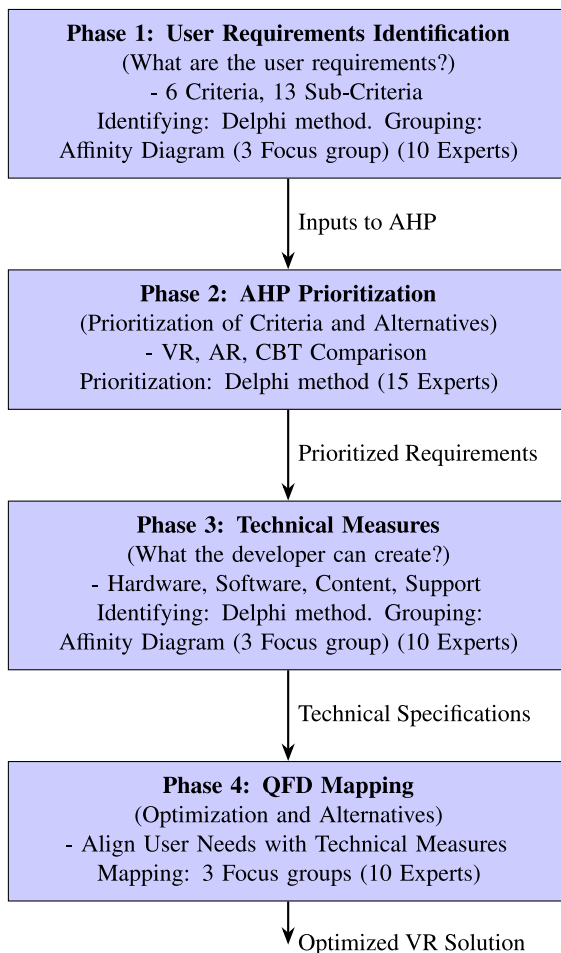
**Phase 1: User Requirements Identification**
(What are the user requirements?)
- 6 Criteria, 13 Sub-Criteria
Identifying: Delphi method. Grouping: Affinity Diagram (3 Focus group) (10 Experts)

Inputs to AHP

**Phase 2: AHP Prioritization**
(Prioritization of Criteria and Alternatives)
- VR, AR, CBT Comparison
Prioritization: Delphi method (15 Experts)

Prioritized Requirements

**Phase 3: Technical Measures**
(What the developer can create?)
- Hardware, Software, Content, Support
Identifying: Delphi method. Grouping: Affinity Diagram (3 Focus group) (10 Experts)

Technical Specifications

**Phase 4: QFD Mapping**
(Optimization and Alternatives)
- Align User Needs with Technical Measures
Mapping: 3 Focus groups (10 Experts)

Optimized VR Solution